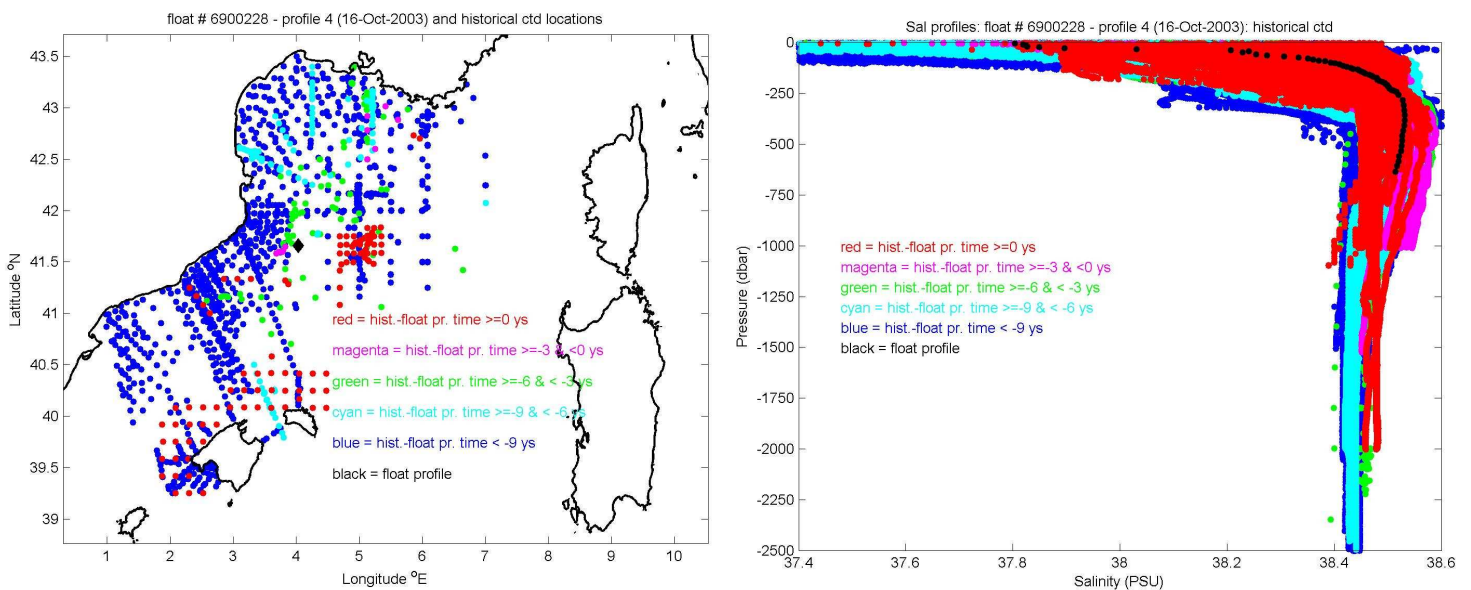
float # 6900228 - profile 4 (16-Oct-2003) and historical ctd locations

43.5
43
42.5
42
41.5
41
40.5
40
39.5
39

Latitude °N

1 2 3 4 5 6 7 8 9 10

Longitude °E

red = hist.-float pr. time >=0 ys
magenta = hist.-float pr. time >=-3 & <0 ys
green = hist.-float pr. time >=-6 & < -3 ys
cyan = hist.-float pr. time >=-9 & < -6 ys
blue = hist.-float pr. time < -9 ys
black = float profile

Sal profiles: float # 6900228 - profile 4 (16-Oct-2003): historical ctd

0
-250
-500
-750
-1000
-1250
-1500
-1750
-2000
-2250
-2500

Pressure (dbar)

37.4 37.6 37.8 38 38.2 38.4 38.6

Salinity (PSU)

red = hist.-float pr. time >=0 ys
magenta = hist.-float pr. time >=-3 & <0 ys
green = hist.-float pr. time >=-6 & < -3 ys
cyan = hist.-float pr. time >=-9 & < -6 ys
blue = hist.-float pr. time < -9 ys
black = float profile